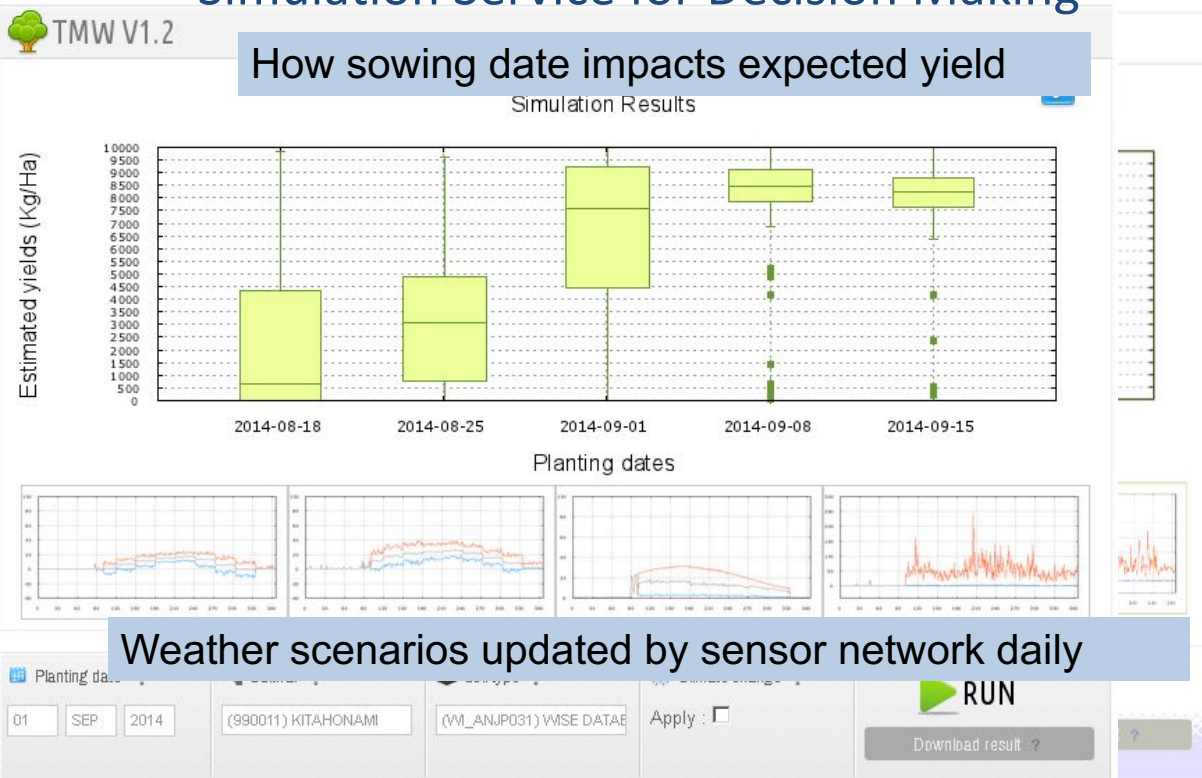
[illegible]

TMW V1.2

How sowing date impacts expected yield

Simulation Results

Estimated yields (Kg/Ha)

10000
9500
9000
8500
8000
7500
7000
6500
6000
5500
5000
4500
4000
3500
3000
2500
2000
1500
1000
500
0

2014-08-18 2014-08-25 2014-09-01 2014-09-08 2014-09-15

Planting dates

Weather scenarios updated by sensor network daily

Planting da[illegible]

01 SEP 2014

(990011) KITAHONAMI

(WI_ANJP031) WISE DATAE

Apply :

RUN

Download result ?

?